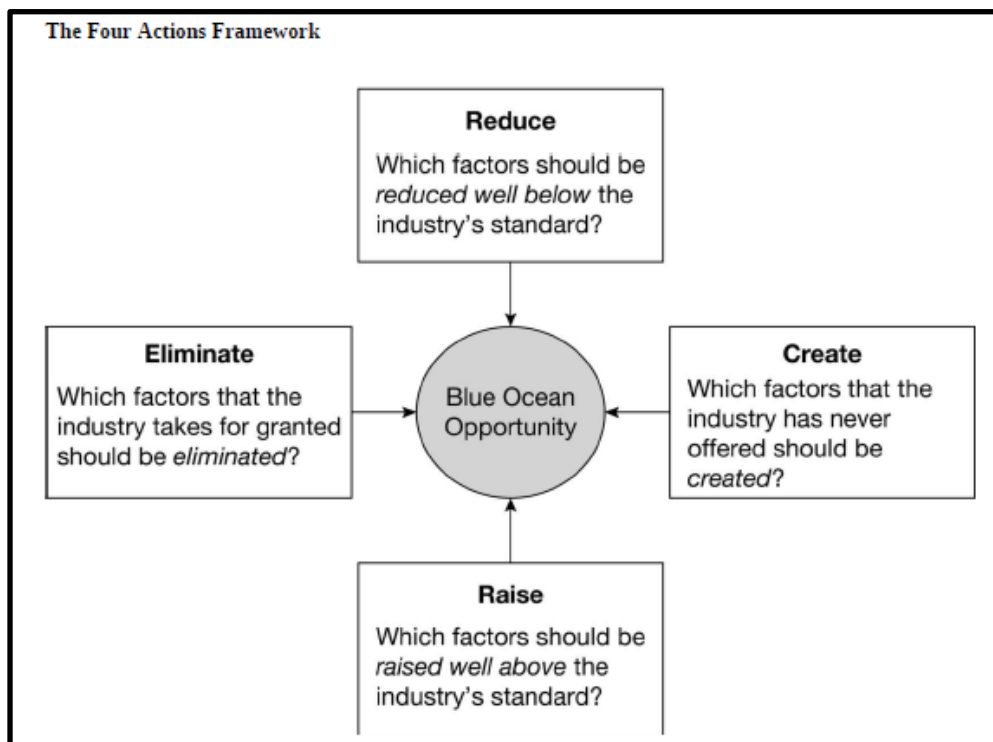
The Four Actions Framework

Reduce
Which factors should be reduced well below the industry's standard?

Eliminate
Which factors that the industry takes for granted should be eliminated?

Blue Ocean Opportunity

Create
Which factors that the industry has never offered should be created?

Raise
Which factors should be raised well above the industry's standard?